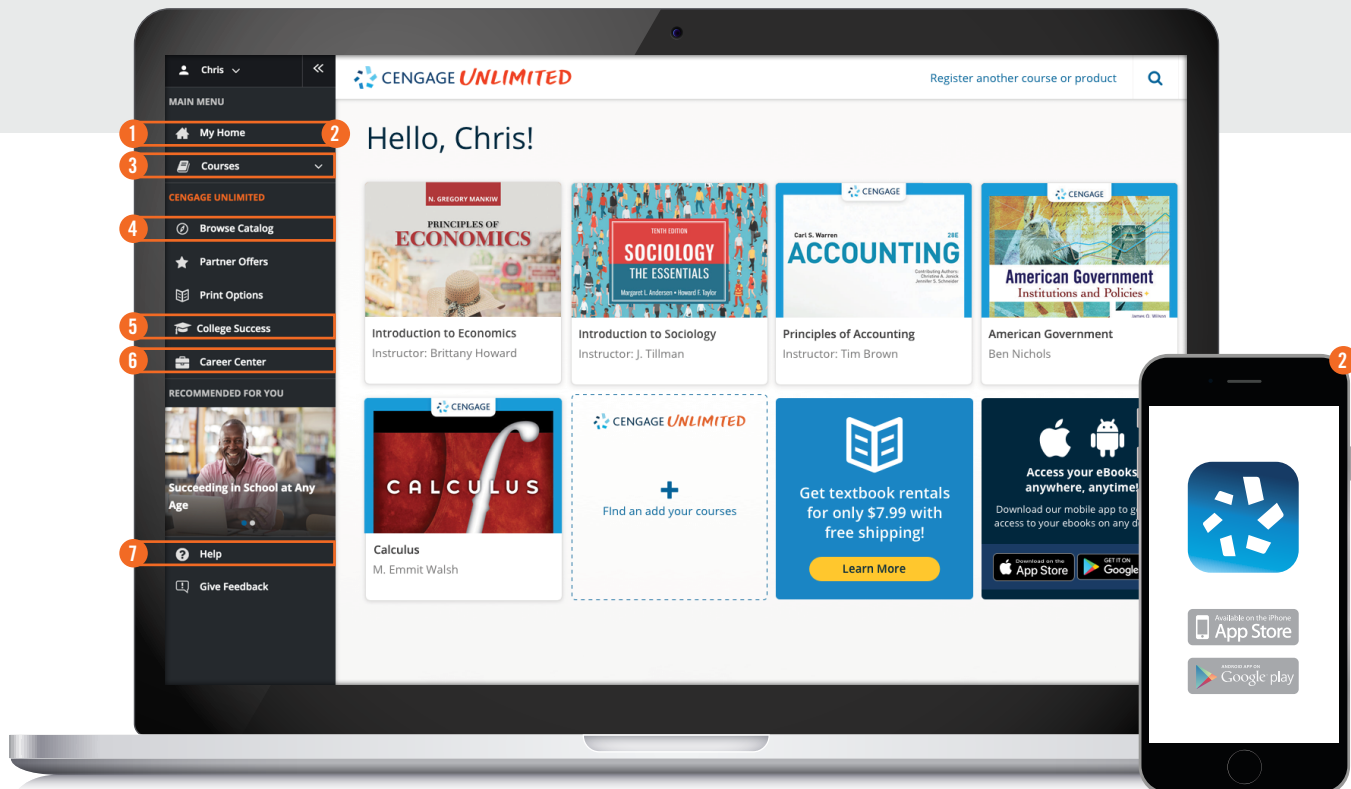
Chris

MAIN MENU

1 My Home 2

3 Courses

CENGAGE UNLIMITED

4 Browse Catalog

Partner Offers

Print Options

5 College Success

6 Career Center

RECOMMENDED FOR YOU

Succeeding in School at Any Age

7 Help

Give Feedback

CENGAGE UNLIMITED

Register another course or product

Hello, Chris!

N. GREGORY MANKIW
PRINCIPLES OF ECONOMICS

Introduction to Economics
Instructor: Brittany Howard

TENTH EDITION
SOCIOLOGY THE ESSENTIALS
Margaret L. Andersen • Howard F. Taylor

Introduction to Sociology
Instructor: J. Tillman

CENGAGE
Carl S. Warren
28E
ACCOUNTING
Contributing Authors: Christine A. Jonick Jennifer S. Schneider

Principles of Accounting
Instructor: Tim Brown

CENGAGE
American Government
Institutions and Policies
James Q. Wilson

American Government
Ben Nichols

CENGAGE
CALCULUS

Calculus
M. Emmit Walsh

CENGAGE UNLIMITED
+
Find an add your courses

Get textbook rentals for only $7.99 with free shipping!

Learn More

Access your eBooks anywhere, anytime!
Download our mobile app to g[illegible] access to your ebooks on any d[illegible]

Download on the App Store

GET IT ON Google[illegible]

2

Available on the iPhone App Store

ANDROID APP ON Google play